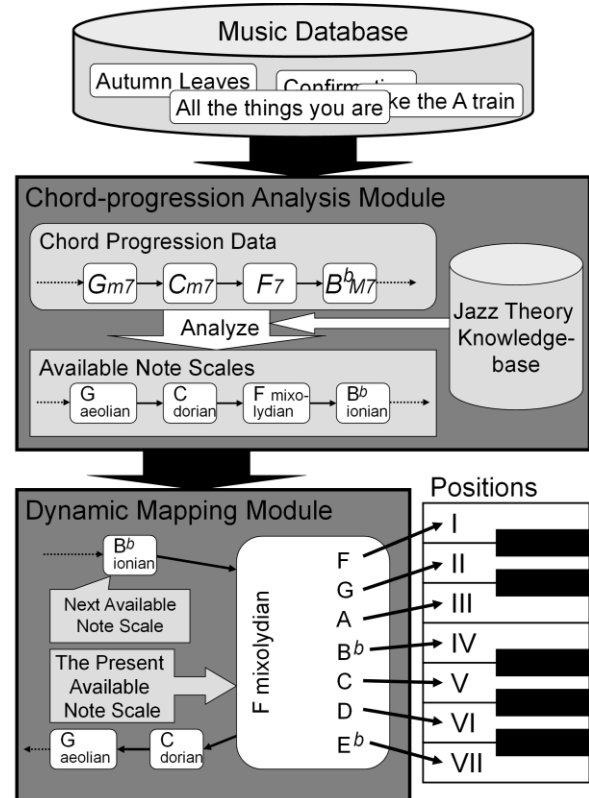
Music Database

Autumn Leaves

Confirm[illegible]

All the things you are

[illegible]ke the A train

Chord-progression Analysis Module

Chord Progression Data

$G_{m7}$ $C_{m7}$ $F_7$ $B^b_{M7}$

Analyze

Jazz Theory Knowledge-base

Available Note Scales

G aeolian

C dorian

F mixolydian

$B^b$ ionian

Dynamic Mapping Module

$B^b$ ionian

Next Available Note Scale

The Present Available Note Scale

F mixolydian

G aeolian

C dorian

F

G

A

$B^b$

C

D

$E^b$

Positions

I

II

III

IV

V

VI

VII